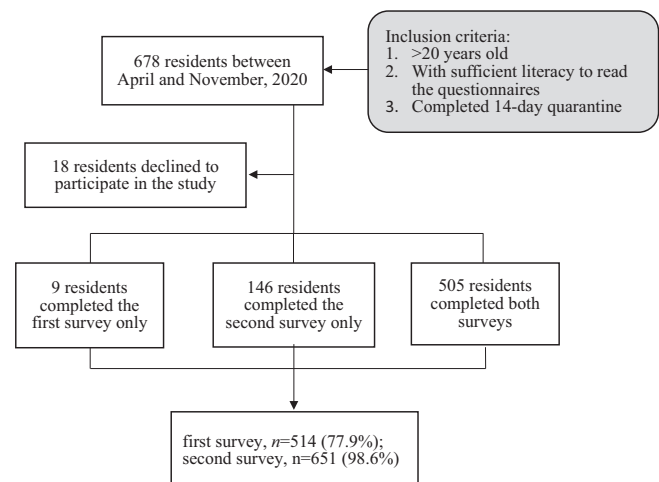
678 residents between April and November, 2020

Inclusion criteria:
1. >20 years old
2. With sufficient literacy to read the questionnaires
3. Completed 14-day quarantine

18 residents declined to participate in the study

9 residents completed the first survey only

146 residents completed the second survey only

505 residents completed both surveys

first survey, $n$=514 (77.9%);
second survey, n=651 (98.6%)